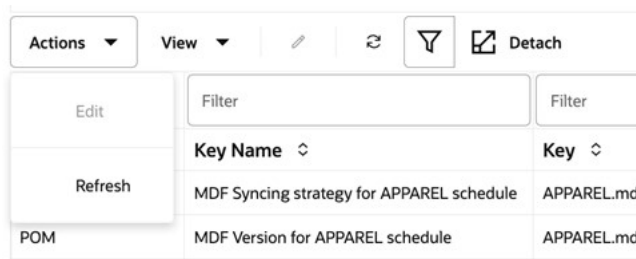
Actions ▼ View ▼ Detach

Edit

Refresh

| | Filter | Filter |
|---|---|---|
| | Key Name | Key |
| | MDF Syncing strategy for APPAREL schedule | APPAREL.md |
| POM | MDF Version for APPAREL schedule | APPAREL.md |